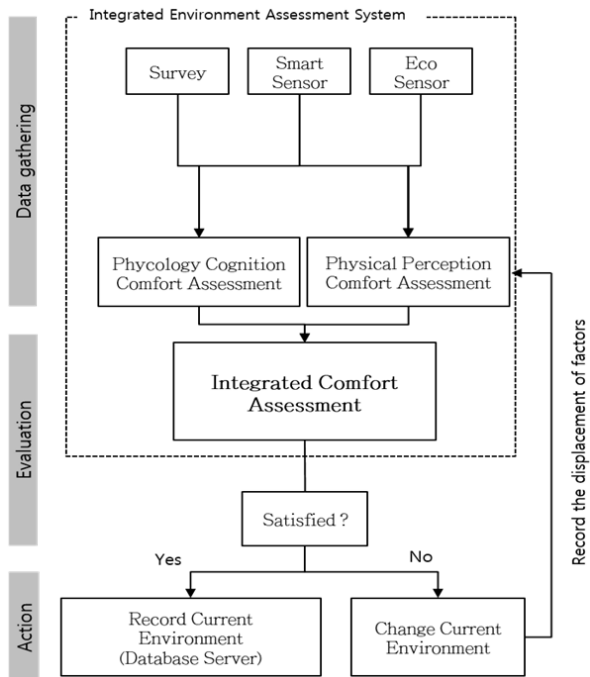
Integrated Environment Assessment System

Data gathering

Survey

Smart Sensor

Eco Sensor

Phycology Cognition Comfort Assessment

Physical Perception Comfort Assessment

Evaluation

Integrated Comfort Assessment

Satisfied ?

Yes

No

Action

Record Current Environment (Database Server)

Change Current Environment

Record the displacement of factors